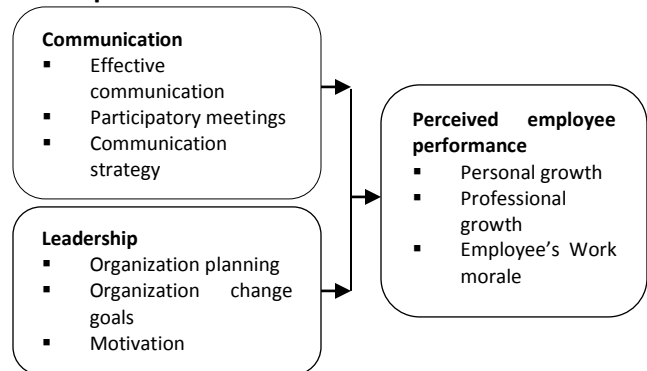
Communication
- Effective communication
- Participatory meetings
- Communication strategy

Leadership
- Organization planning
- Organization change goals
- Motivation

Perceived employee performance
- Personal growth
- Professional growth
- Employee's Work morale